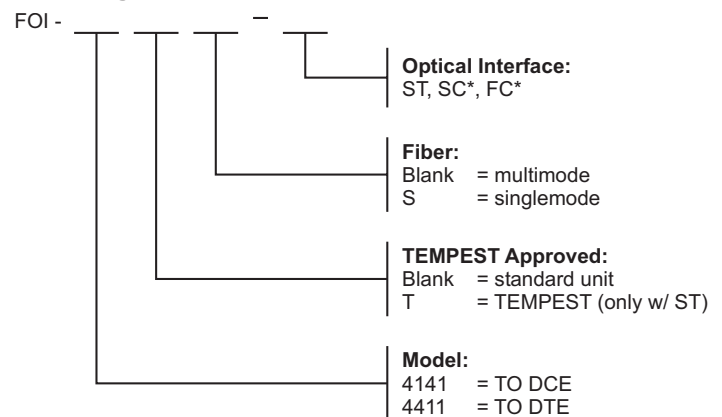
FOI - ___ ___ ___ – ___

**Optical Interface:**
ST, SC*, FC*

**Fiber:**
Blank = multimode
S = singlemode

**TEMPEST Approved:**
Blank = standard unit
T = TEMPEST (only w/ ST)

**Model:**
4141 = TO DCE
4411 = TO DTE